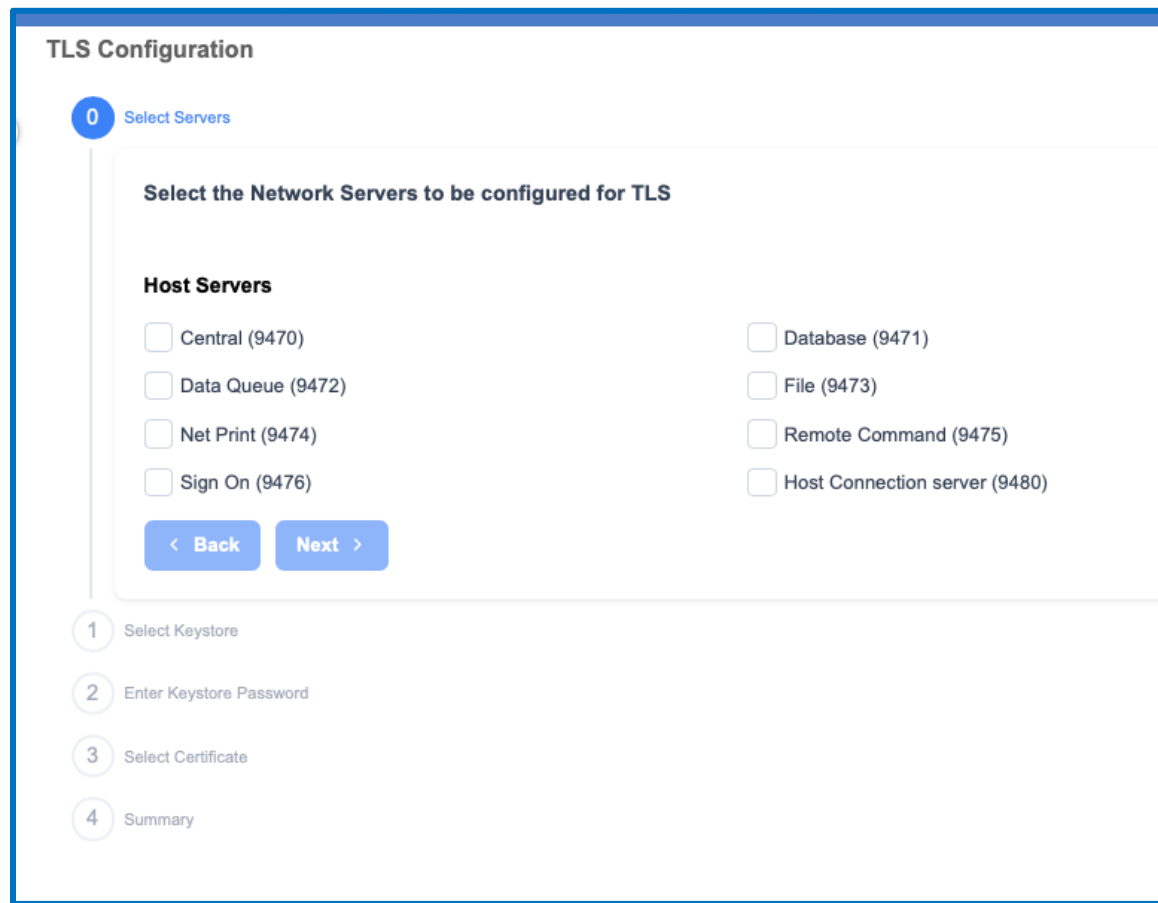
TLS Configuration

0 Select Servers

Select the Network Servers to be configured for TLS

Host Servers

Central (9470)
Database (9471)
Data Queue (9472)
File (9473)
Net Print (9474)
Remote Command (9475)
Sign On (9476)
Host Connection server (9480)

< Back
Next >

1 Select Keystore

2 Enter Keystore Password

3 Select Certificate

4 Summary